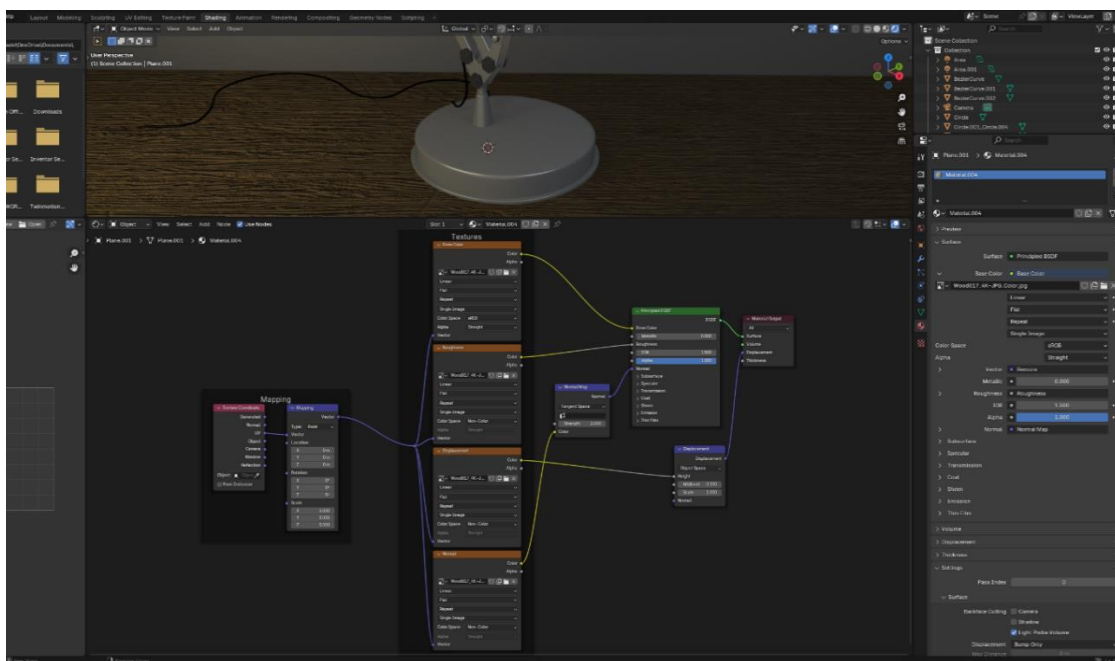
Layout Modeling Sculpting UV Editing Texture Paint Shading Animation Rendering Compositing Geometry Nodes Scripting

Object Mode View Select Add Object

Global

Options

User Perspective
(1) Scene Collection | Plane.001

Downloads

Scene Collection
Collection
Area
Area.001
BezierCurve
BezierCurve.001
BezierCurve.002
Camera
Circle
Circle.001_Circle.004

Plane.001 > Material.004

Material.004

Object View Select Add Node Use Nodes

Slot 1 Material.004

Plane.001 > Plane.001 > Material.004

Textures

Mapping

Texture Coordinate
Generated
Normal
UV
Object
Camera
Window
Reflection
Object
From Instancer

Mapping
Vector
Type: Point
Vector
Location
Rotation
Scale

Base Color
Color
Alpha
Wood017_4K-J...
Linear
Flat
Repeat
Single Image
Color Space sRGB
Alpha Straight
Vector

Roughness
Color
Alpha
Wood017_4K-J...
Linear
Flat
Repeat
Single Image
Color Space Non-Color
Alpha Straight
Vector

Displacement
Color
Alpha
Wood017_4K-J...
Linear
Flat
Repeat
Single Image
Color Space Non-Color
Alpha Straight
Vector

Normal
Color
Alpha
Wood017_4K-J...
Linear
Flat
Repeat
Single Image
Color Space Non-Color
Alpha Straight
Vector

Normal Map
Normal
Tangent Space
Strength 2.000
Color

Principled BSDF
BSDF
Base Color
Metallic 0.000
Roughness
IOR 1.500
Alpha 1.000
Normal
Subsurface
Specular
Transmission
Coat
Sheen
Emission
Thin Film

Material Output
All
Surface
Volume
Displacement
Thickness

Displacement
Displacement
Object Space
Height
Midlevel 0.500
Scale 1.000
Normal

Preview
Surface
Surface Principled BSDF
Base Color Base Color
Wood017_4K-JPG_Color.jpg
Linear
Flat
Repeat
Single Image
Color Space sRGB
Alpha Straight
Vector Remove
Metallic 0.000
Roughness Roughness
IOR 1.500
Alpha 1.000
Normal Normal Map
Subsurface
Specular
Transmission
Coat
Sheen
Emission
Thin Film
Volume
Displacement
Thickness
Settings
Pass Index 0
Surface
Backface Culling Camera
Shadow
Light Probe Volume
Displacement Bump Only